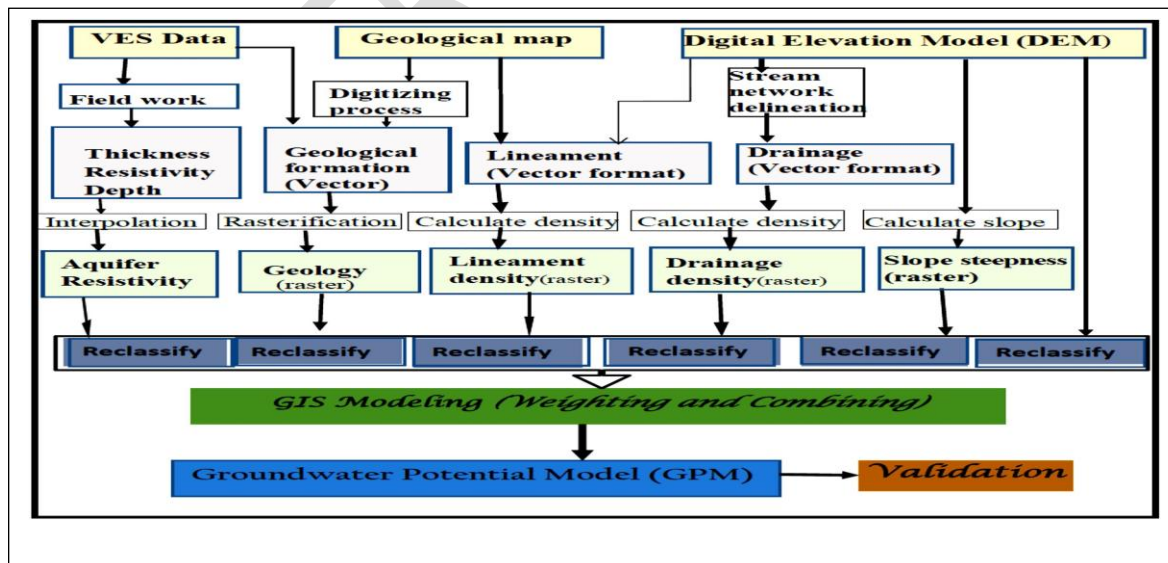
VES Data

Geological map

Digital Elevation Model (DEM)

Field work

Digitizing process

Stream network delineation

Thickness Resistivity Depth

Geological formation (Vector)

Lineament (Vector format)

Drainage (Vector format)

Interpolation

Rasterification

Calculate density

Calculate density

Calculate slope

Aquifer Resistivity

Geology (raster)

Lineament density(raster)

Drainage density(raster)

Slope steepness (raster)

Reclassify

Reclassify

Reclassify

Reclassify

Reclassify

Reclassify

GIS Modeling (Weighting and Combining)

Groundwater Potential Model (GPM)

Validation